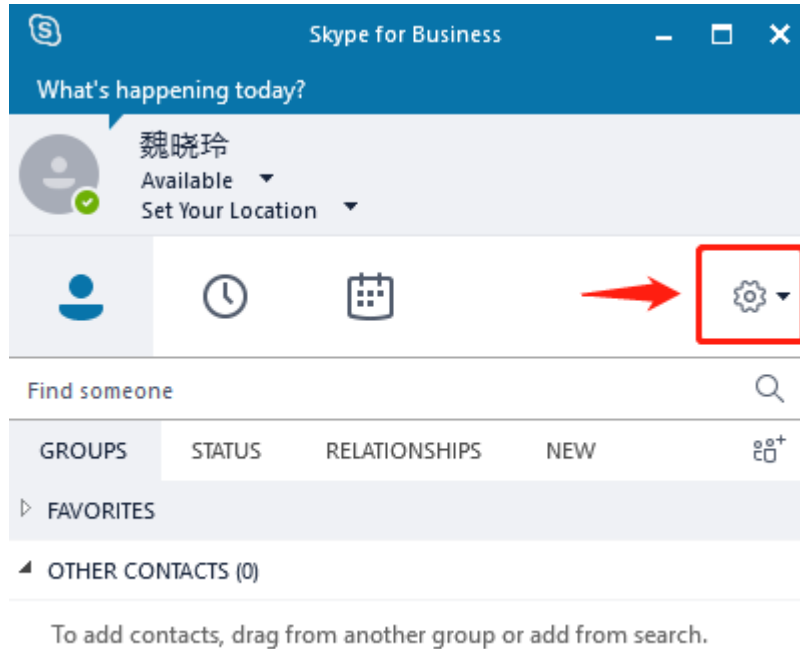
Skype for Business

What's happening today?

魏晓玲
Available
Set Your Location

Find someone

GROUPS | STATUS | RELATIONSHIPS | NEW

FAVORITES

OTHER CONTACTS (0)

To add contacts, drag from another group or add from search.